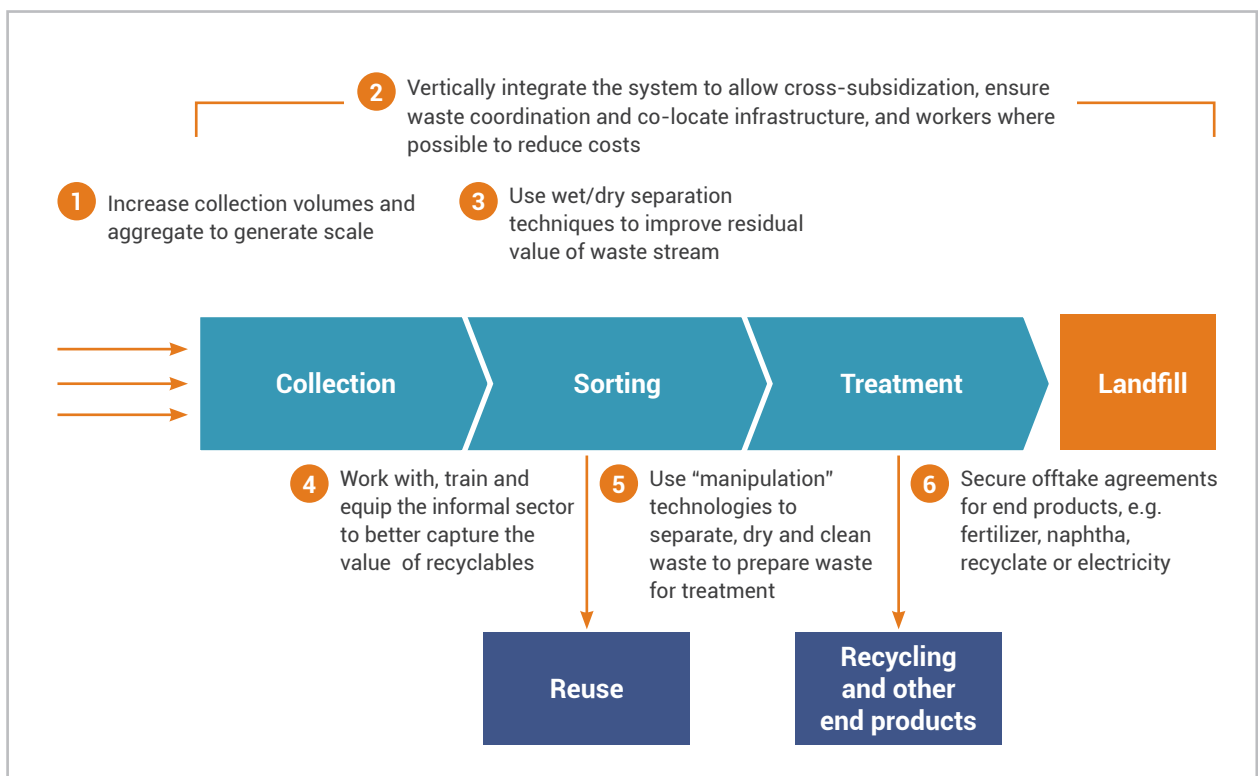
2 Vertically integrate the system to allow cross-subsidization, ensure waste coordination and co-locate infrastructure, and workers where possible to reduce costs

1 Increase collection volumes and aggregate to generate scale

3 Use wet/dry separation techniques to improve residual value of waste stream

Collection

Sorting

Treatment

Landfill

4 Work with, train and equip the informal sector to better capture the value of recyclables

5 Use “manipulation” technologies to separate, dry and clean waste to prepare waste for treatment

6 Secure offtake agreements for end products, e.g. fertilizer, naphtha, recyclate or electricity

Reuse

Recycling and other end products